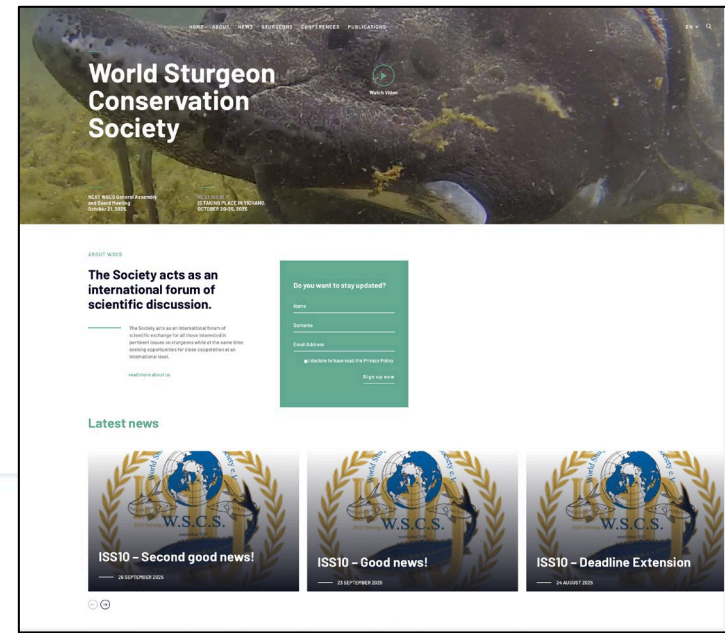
HOME ABOUT NEWS STURGEONS CONFERENCES PUBLICATIONS

EN

World Sturgeon Conservation Society

Watch Video

NEXT WSCS General Assembly and Board Meeting October 21, 2025

IS TAKING PLACE IN YICHANG OCTOBER 20-25, 2025

ABOUT WSCS

The Society acts as an international forum of scientific discussion.

The Society acts as an international forum of scientific exchange for all those interested in pertinent issues on sturgeons while at the same time seeking opportunities for close cooperation at an international level.

read more about us

Do you want to stay updated?

Name

Surname

Email Address

I declare to have read the Privacy Policy

Sign up now

Latest news

W.S.C.S.

ISS10 – Second good news!

26 SEPTEMBER 2025

W.S.C.S.

ISS10 – Good news!

23 SEPTEMBER 2025

W.S.C.S.

ISS10 – Deadline Extension

24 AUGUST 2025